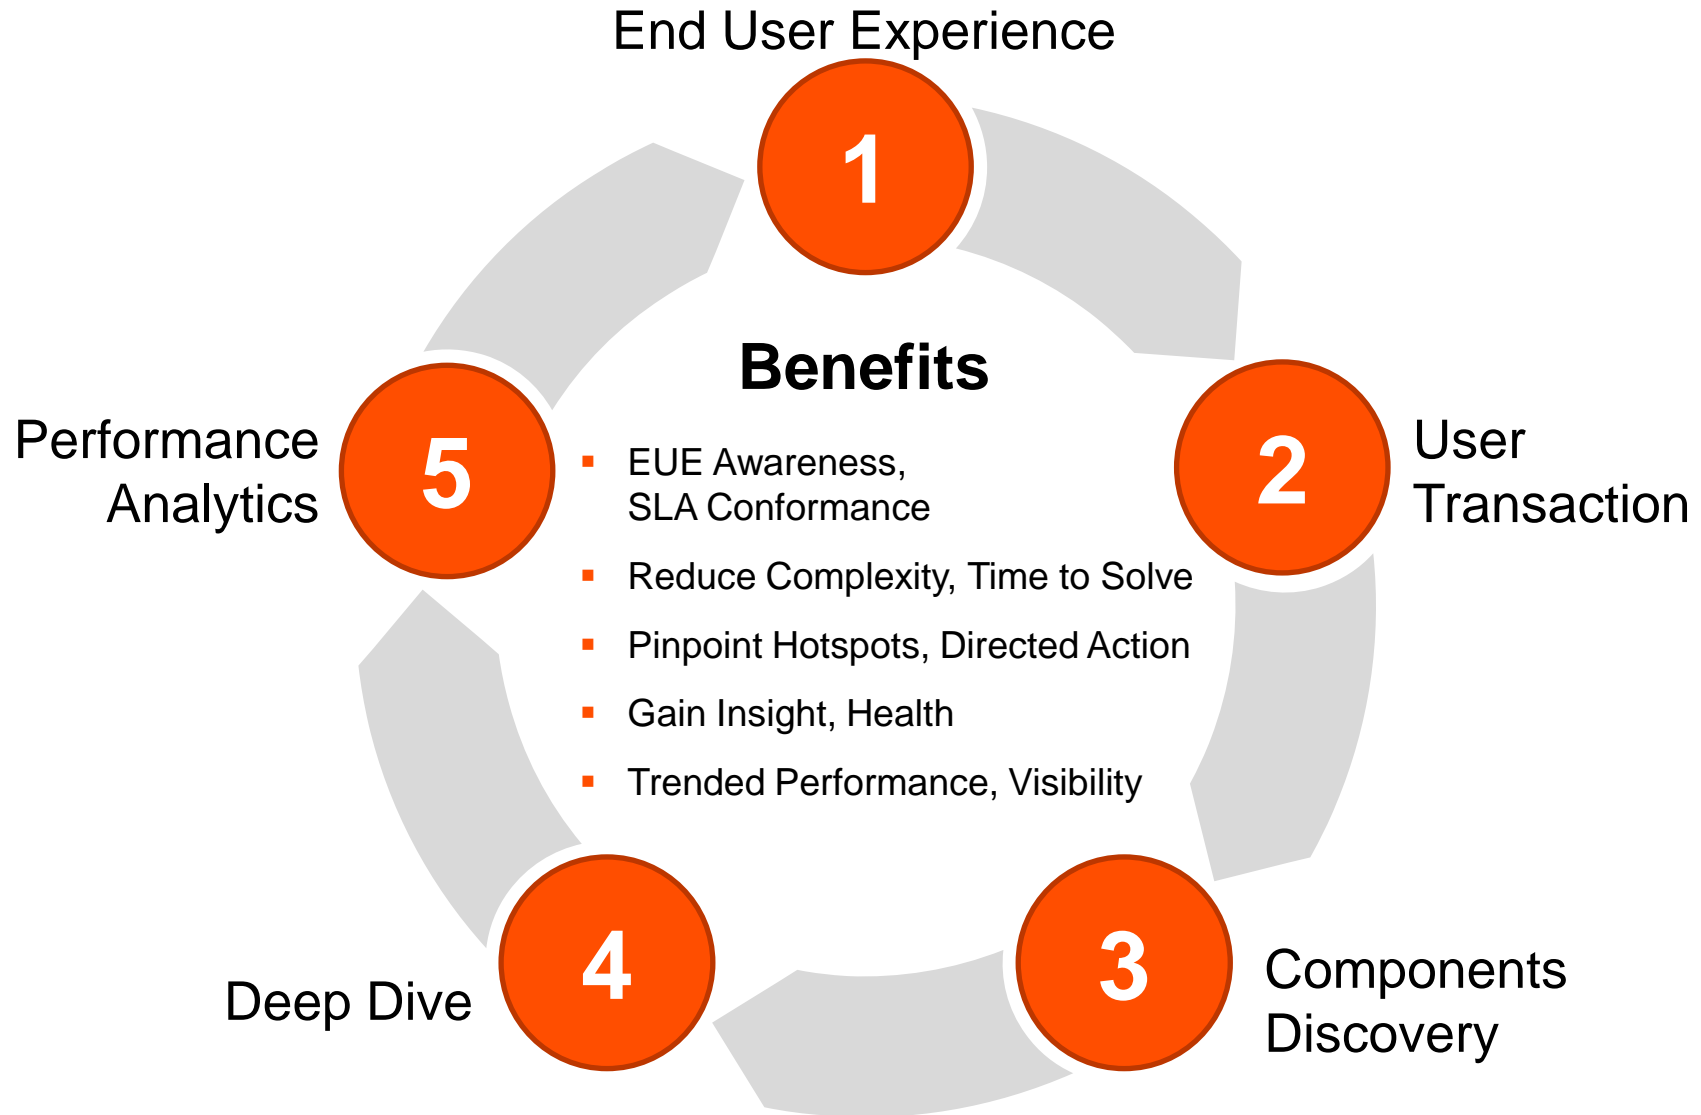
End User Experience

1

2

User Transaction

3

Components Discovery

4

Deep Dive

5

Performance Analytics

Benefits

- EUE Awareness, SLA Conformance
- Reduce Complexity, Time to Solve
- Pinpoint Hotspots, Directed Action
- Gain Insight, Health
- Trended Performance, Visibility